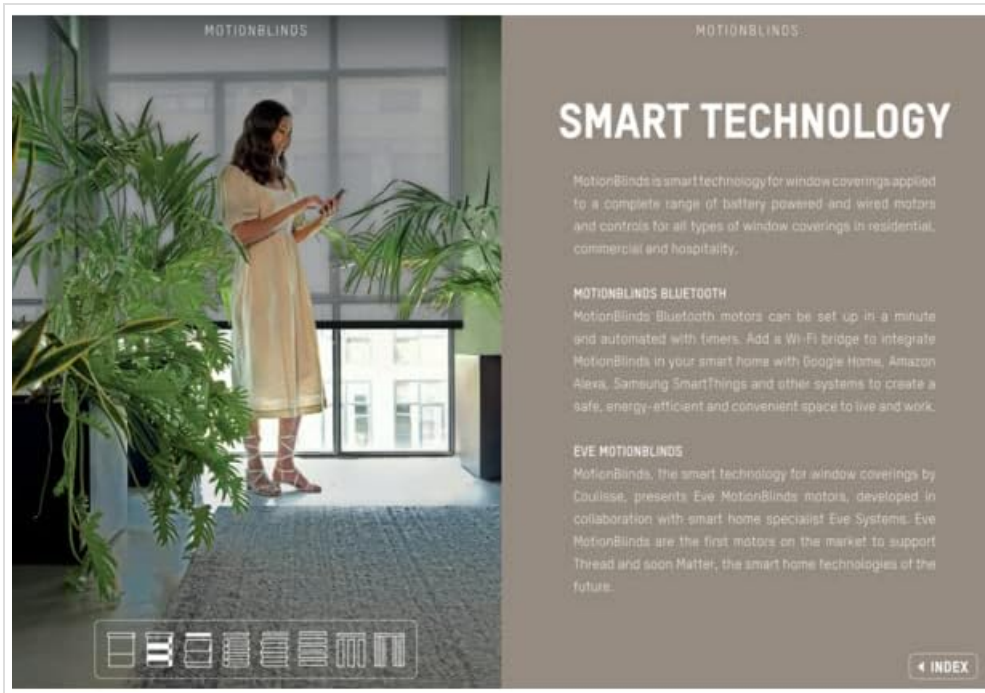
MOTIONBLINDS

MOTIONBLINDS

SMART TECHNOLOGY

MotionBlinds is smart technology for window coverings applied to a complete range of battery powered and wired motors and controls for all types of window coverings in residential, commercial and hospitality.

MOTIONBLINDS BLUETOOTH
MotionBlinds Bluetooth motors can be set up in a minute and automated with timers. Add a Wi-Fi bridge to integrate MotionBlinds in your smart home with Google Home, Amazon Alexa, Samsung SmartThings and other systems to create a safe, energy-efficient and convenient space to live and work.

EVE MOTIONBLINDS
MotionBlinds, the smart technology for window coverings by Coulisse, presents Eve MotionBlinds motors, developed in collaboration with smart home specialist Eve Systems. Eve MotionBlinds are the first motors on the market to support Thread and soon Matter, the smart home technologies of the future.

◂ INDEX